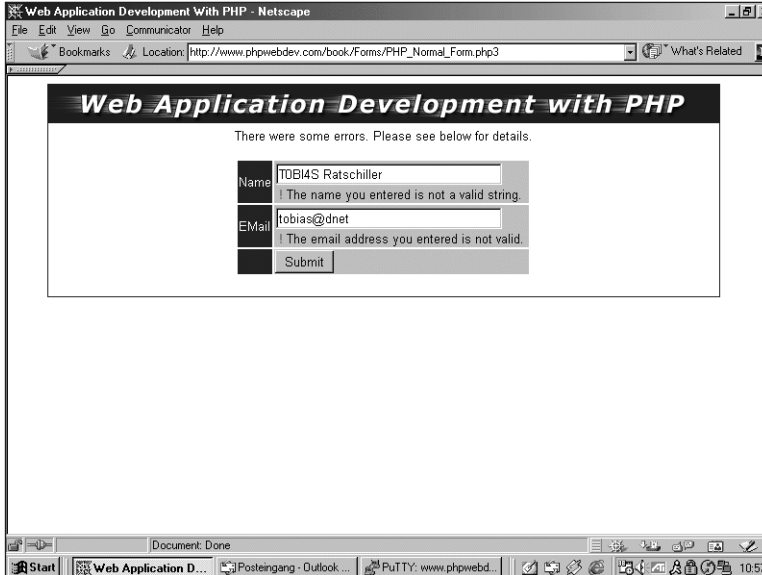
Web Application Development With PHP - Netscape

File Edit View Go Communicator Help

Bookmarks Location: http://www.phpwebdev.com/book/Forms/PHP_Normal_Form.php3 What's Related

Web Application Development with PHP

There were some errors. Please see below for details.

| Name | T0BI4S Ratschiller<br>! The name you entered is not a valid string. |
|---|---|
| EMail | tobias@dnet<br>! The email address you entered is not valid. |
| | Submit |

Document: Done

Start Web Application D... Posteingang - Outlook ... PuTTY: www.phpwebd... 10:57